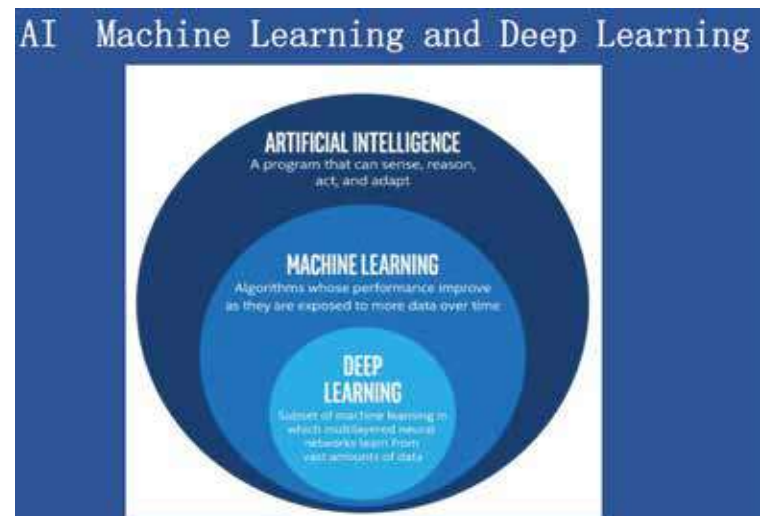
AI Machine Learning and Deep Learning

ARTIFICIAL INTELLIGENCE
A program that can sense, reason, act, and adapt

MACHINE LEARNING
Algorithms whose performance improve as they are exposed to more data over time

DEEP LEARNING
Subset of machine learning in which multilayered neural networks learn from vast amounts of data